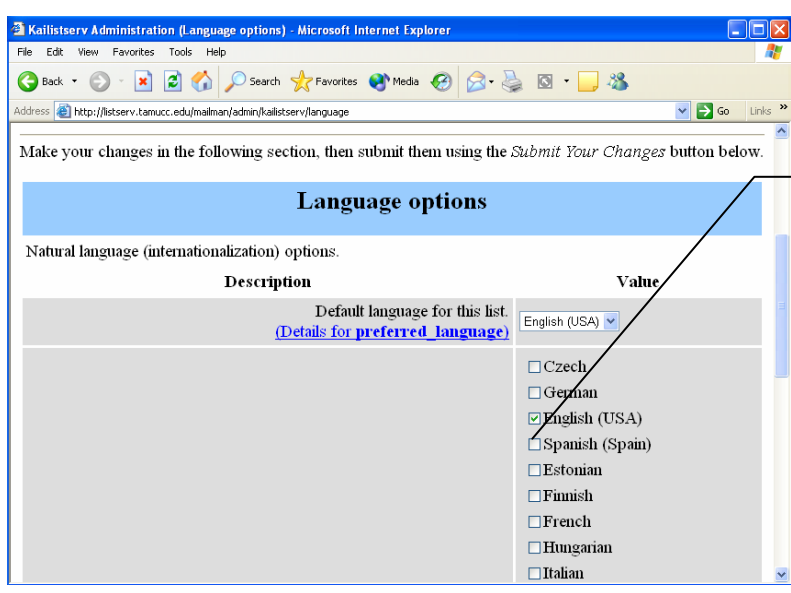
Kailistserv Administration (Language options) - Microsoft Internet Explorer

File Edit View Favorites Tools Help

Back Search Favorites Media

Address http://listserv.tamucc.edu/mailman/admin/kailistserv/language Go Links

Make your changes in the following section, then submit them using the *Submit Your Changes* button below.

Language options

Natural language (internationalization) options.

| Description | Value |
|---|---|
| Default language for this list. (Details for preferred_language) | English (USA) |
| | ☐Czech ☐German ☑English (USA) ☐Spanish (Spain) ☐Estonian ☐Finnish ☐French ☐Hungarian ☐Italian |